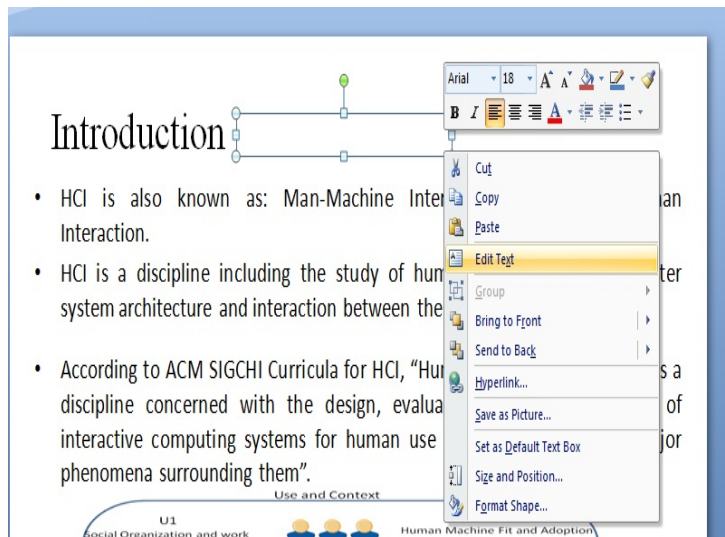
Arial 18 A A

B I

Introduction

Cut

Copy

Paste

Edit Text

Group

Bring to Front

Send to Back

Hyperlink...

Save as Picture...

Set as Default Text Box

Size and Position...

Format Shape...

• HCI is also known as: Man-Machine Inter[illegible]an Interaction.

• HCI is a discipline including the study of hum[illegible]ter system architecture and interaction between the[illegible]

• According to ACM SIGCHI Curricula for HCI, “Hu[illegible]s a discipline concerned with the design, evalua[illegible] of interactive computing systems for human use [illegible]jor phenomena surrounding them”.

Use and Context

U1

Social Organization and work

Human Machine Fit and Adoption